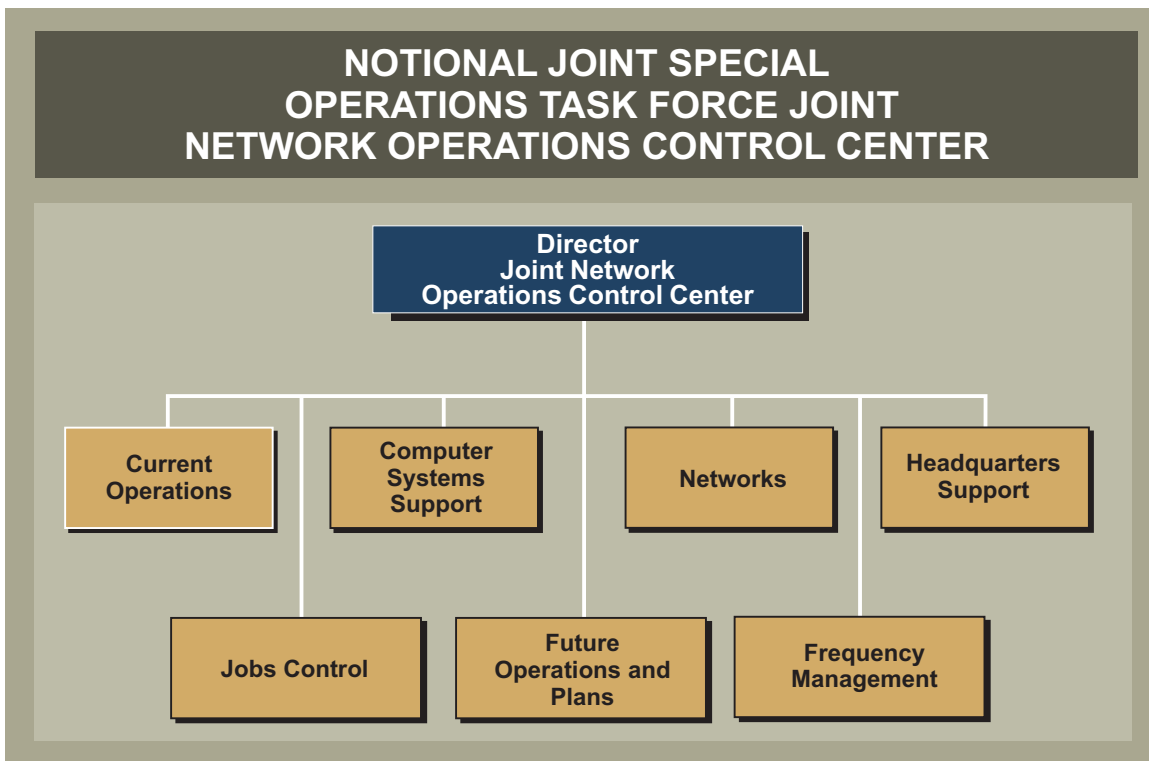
NOTIONAL JOINT SPECIAL OPERATIONS TASK FORCE JOINT NETWORK OPERATIONS CONTROL CENTER

Director
Joint Network
Operations Control Center

Current Operations

Computer Systems Support

Networks

Headquarters Support

Jobs Control

Future Operations and Plans

Frequency Management